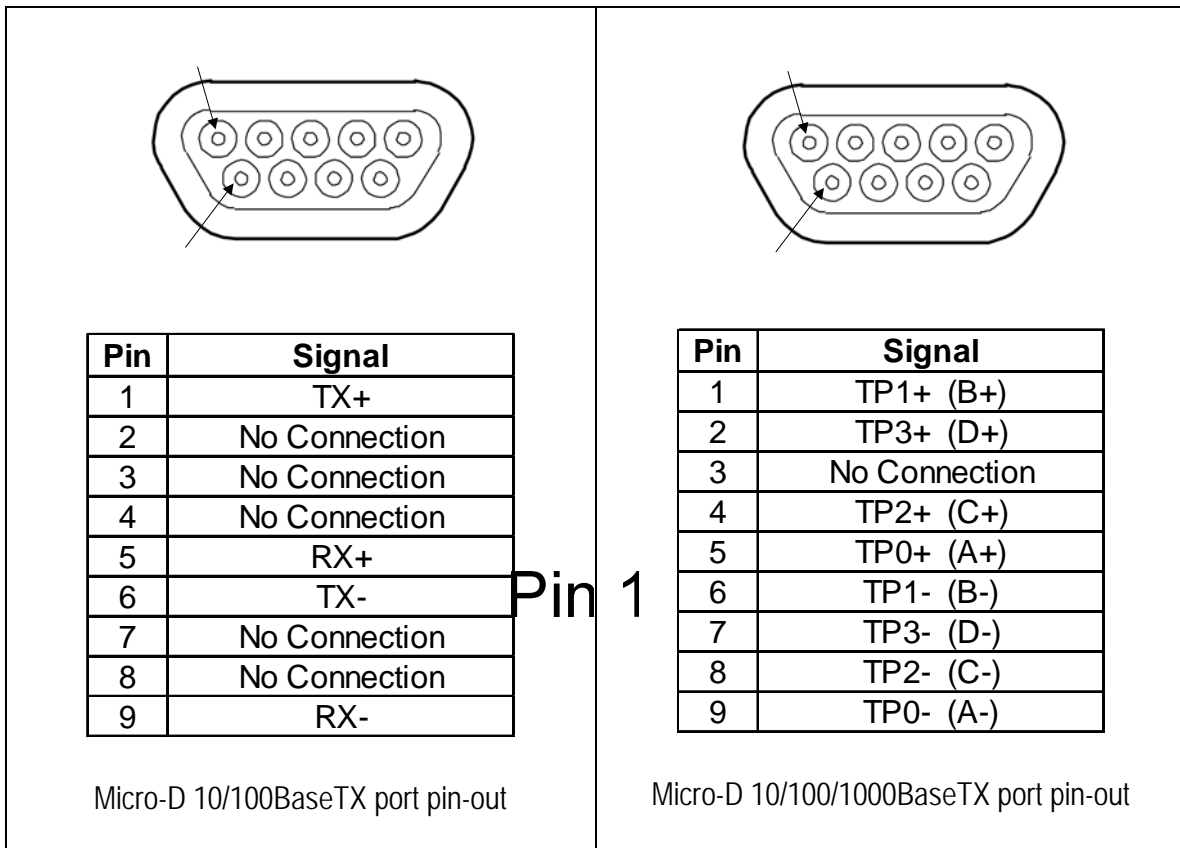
| Pin | Signal |
|---|---|
| 1 | TX+ |
| 2 | No Connection |
| 3 | No Connection |
| 4 | No Connection |
| 5 | RX+ |
| 6 | TX- |
| 7 | No Connection |
| 8 | No Connection |
| 9 | RX- |

Micro-D 10/100BaseTX port pin-out

Pin 1

| Pin | Signal |
|---|---|
| 1 | TP1+ (B+) |
| 2 | TP3+ (D+) |
| 3 | No Connection |
| 4 | TP2+ (C+) |
| 5 | TP0+ (A+) |
| 6 | TP1- (B-) |
| 7 | TP3- (D-) |
| 8 | TP2- (C-) |
| 9 | TP0- (A-) |

Micro-D 10/100/1000BaseTX port pin-out